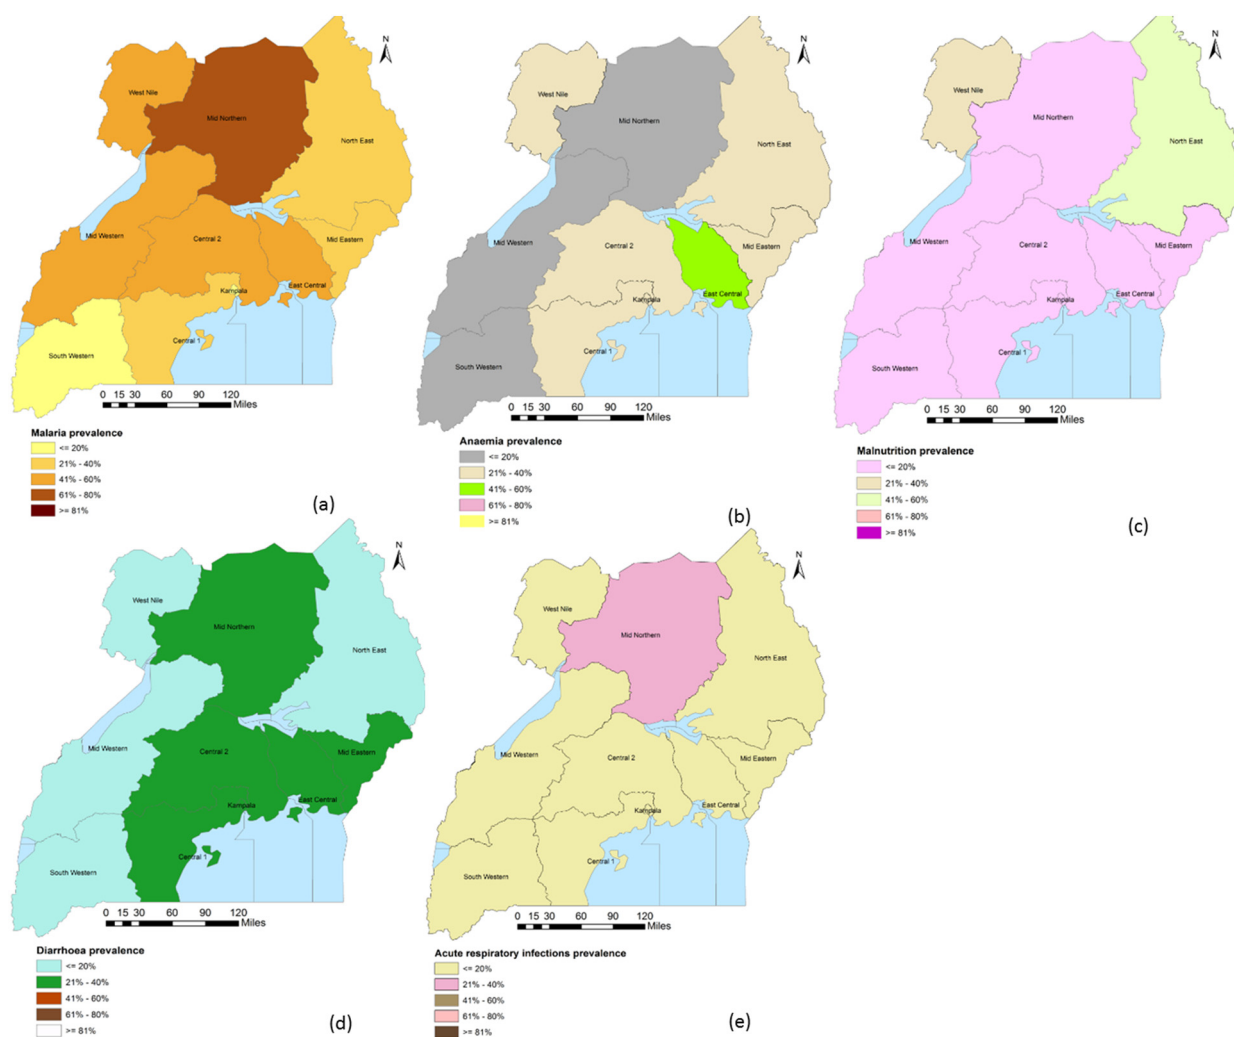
N

West Nile
Mid Northern
North East
Mid Western
Central 2
Mid Eastern
Kampala
East Central
Central 1
South Western

0 15 30 60 90 120
Miles

Malaria prevalence
<= 20%
21% - 40%
41% - 60%
61% - 80%
>= 81%

(a)

N

West Nile
Mid Northern
North East
Mid Western
Central 2
Mid Eastern
Kampala
East Central
Central 1
South Western

0 15 30 60 90 120
Miles

Anaemia prevalence
<= 20%
21% - 40%
41% - 60%
61% - 80%
>= 81%

(b)

N

West Nile
Mid Northern
North East
Mid Western
Central 2
Mid Eastern
Kampala
East Central
Central 1
South Western

0 15 30 60 90 120
Miles

Malnutrition prevalence
<= 20%
21% - 40%
41% - 60%
61% - 80%
>= 81%

(c)

N

West Nile
Mid Northern
North East
Mid Western
Central 2
Mid Eastern
Kampala
East Central
Central 1
South Western

0 15 30 60 90 120
Miles

Diarrhoea prevalence
<= 20%
21% - 40%
41% - 60%
61% - 80%
>= 81%

(d)

N

West Nile
Mid Northern
North East
Mid Western
Central 2
Mid Eastern
Kampala
East Central
Central 1
South Western

0 15 30 60 90 120
Miles

Acute respiratory infections prevalence
<= 20%
21% - 40%
41% - 60%
61% - 80%
>= 81%

(e)